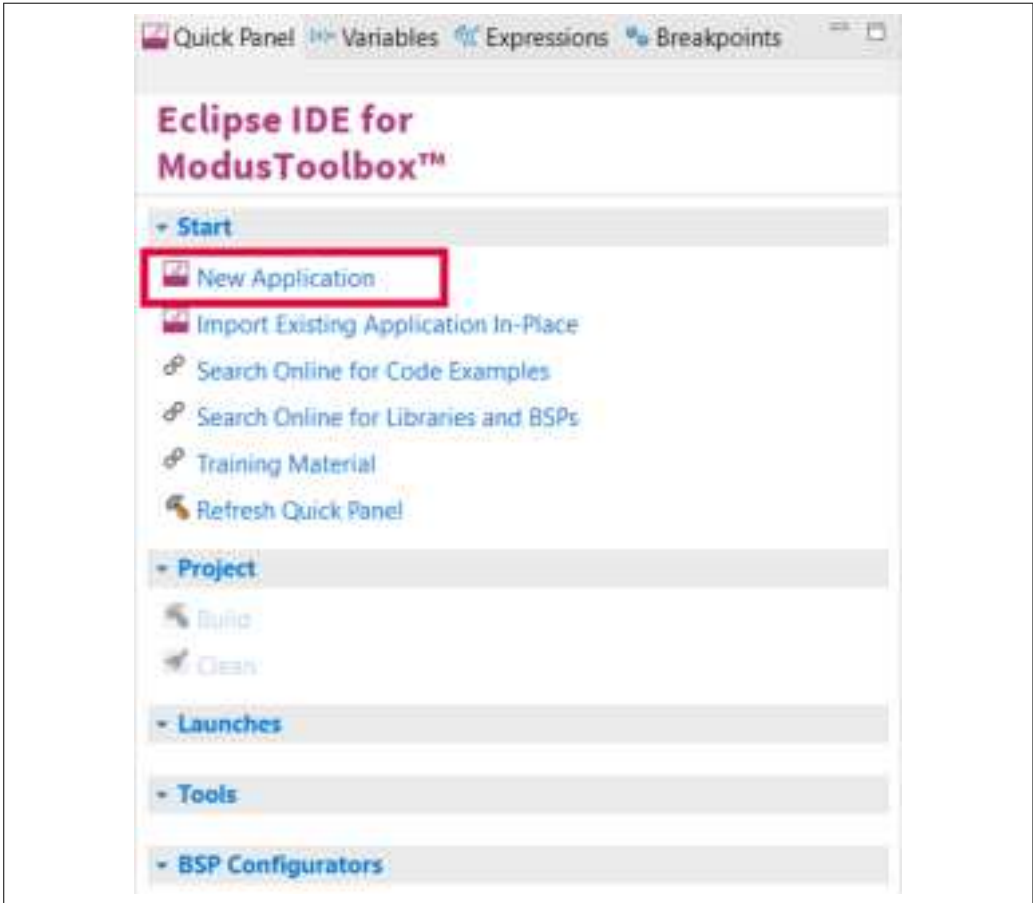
Quick Panel Variables Expressions Breakpoints

Eclipse IDE for ModusToolbox™

Start

New Application

Import Existing Application In-Place

Search Online for Code Examples

Search Online for Libraries and BSPs

Training Material

Refresh Quick Panel

Project

Build

Clean

Launches

Tools

BSP Configurators